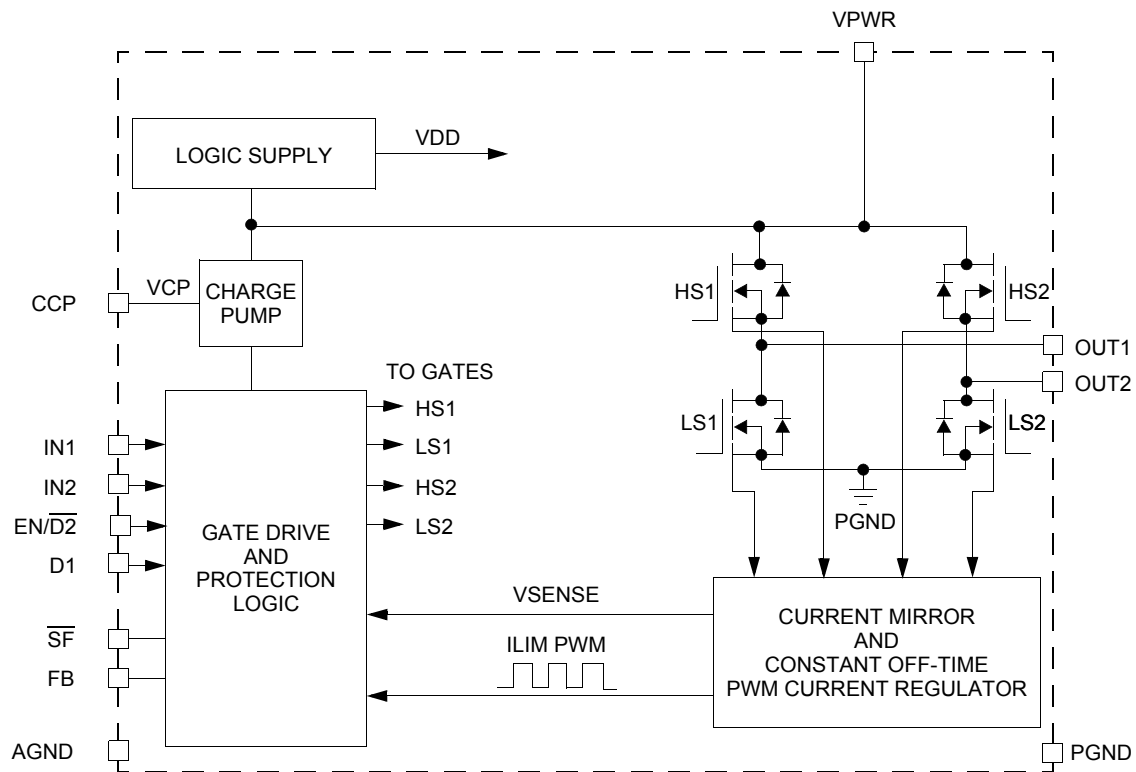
VPWR

LOGIC SUPPLY

VDD

CCP

VCP

CHARGE PUMP

HS1

HS2

OUT1

OUT2

TO GATES

HS1

LS1

HS2

LS2

LS1

LS2

IN1

IN2

EN/$\overline{D2}$

D1

GATE DRIVE AND PROTECTION LOGIC

PGND

VSENSE

$\overline{SF}$

FB

ILIM PWM

CURRENT MIRROR AND CONSTANT OFF-TIME PWM CURRENT REGULATOR

AGND

PGND